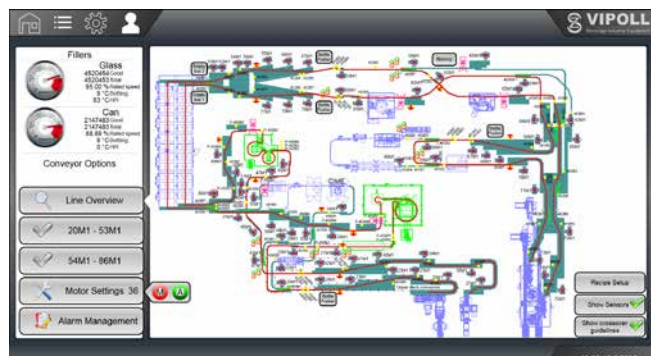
VIPOLL

Fillers

Glass
4520454 Good
4520453 Total
95.00 % Rated speed
0 °C/bottling
83 °C/h

Can
2147483 Good
2147483 Total
88.88 % Rated speed
0 °C/bottling
0 °C/h

Conveyor Options

Line Overview

20M1 - 53M1

54M1 - 86M1

Motor Settings 36

Alarm Management

Recipe Setup

Show Sensors

Show conveyor guidelines